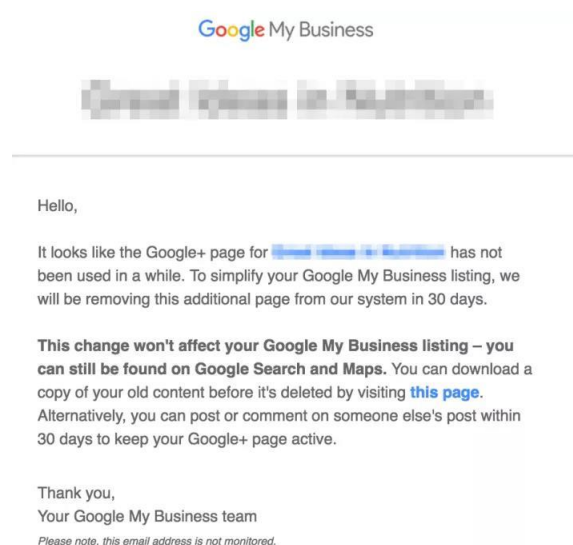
Google My Business

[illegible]

Hello,

It looks like the Google+ page for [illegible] has not been used in a while. To simplify your Google My Business listing, we will be removing this additional page from our system in 30 days.

**This change won't affect your Google My Business listing – you can still be found on Google Search and Maps.** You can download a copy of your old content before it's deleted by visiting **this page**. Alternatively, you can post or comment on someone else's post within 30 days to keep your Google+ page active.

Thank you,
Your Google My Business team

Please note, this email address is not monitored.